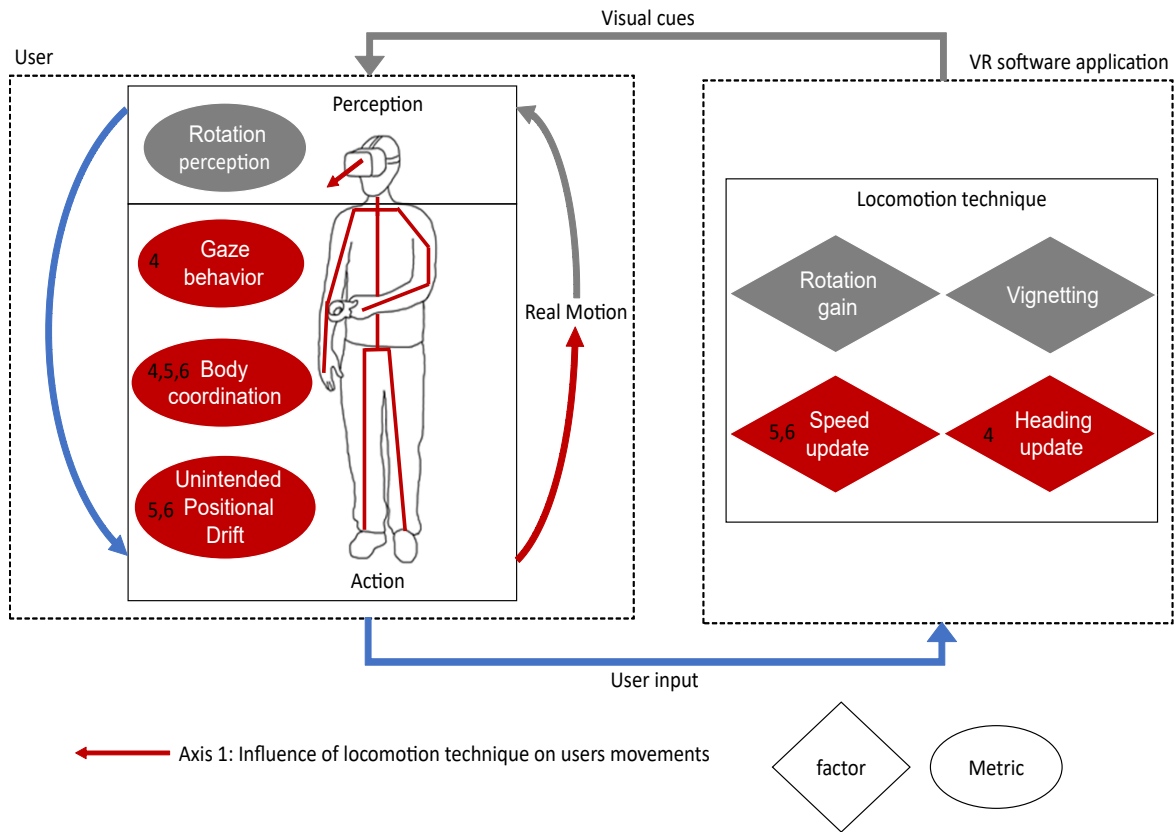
Visual cues

User

VR software application

Perception

Rotation perception

4 Gaze behavior

4,5,6 Body coordination

5,6 Unintended Positional Drift

Action

Real Motion

Locomotion technique

Rotation gain

Vignetting

5,6 Speed update

4 Heading update

User input

Axis 1: Influence of locomotion technique on users movements

factor

Metric